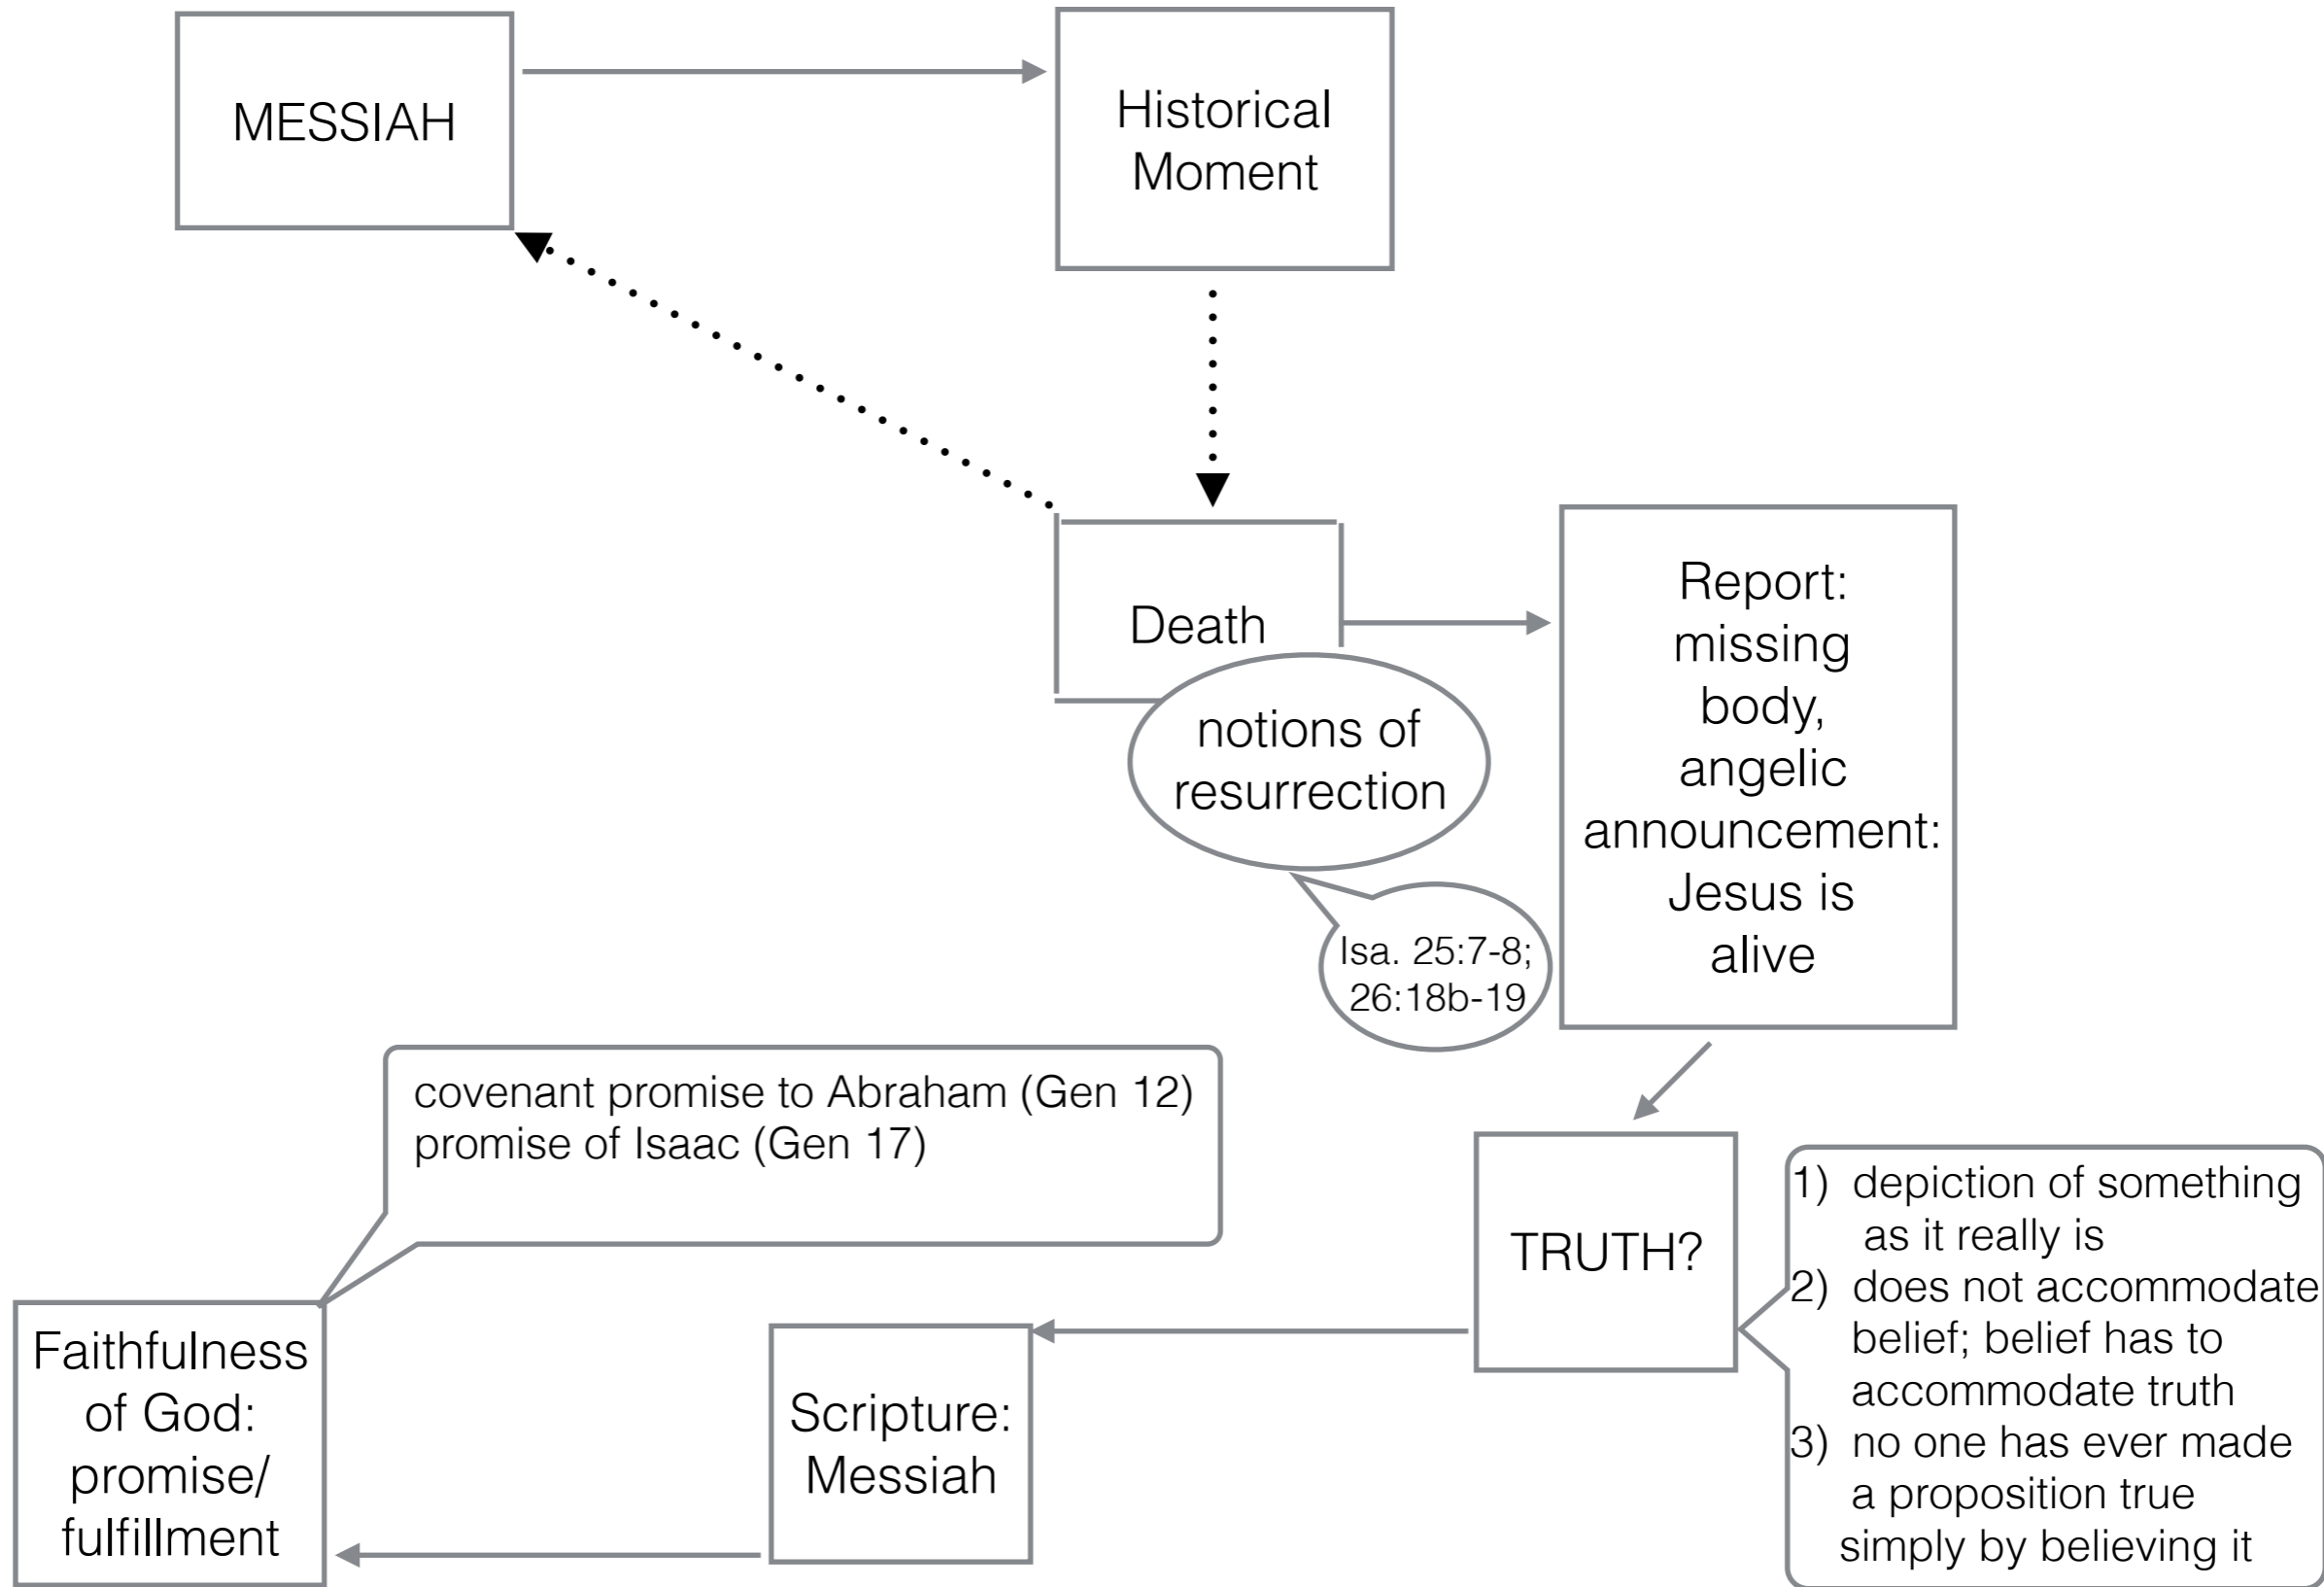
MESSIAH

Historical Moment

Death

notions of resurrection

Isa. 25:7-8; 26:18b-19

Report: missing body, angelic announcement: Jesus is alive

covenant promise to Abraham (Gen 12)
promise of Isaac (Gen 17)

TRUTH?

1) depiction of something as it really is
2) does not accommodate belief; belief has to accommodate truth
3) no one has ever made a proposition true simply by believing it

Faithfulness of God: promise/ fulfillment

Scripture: Messiah